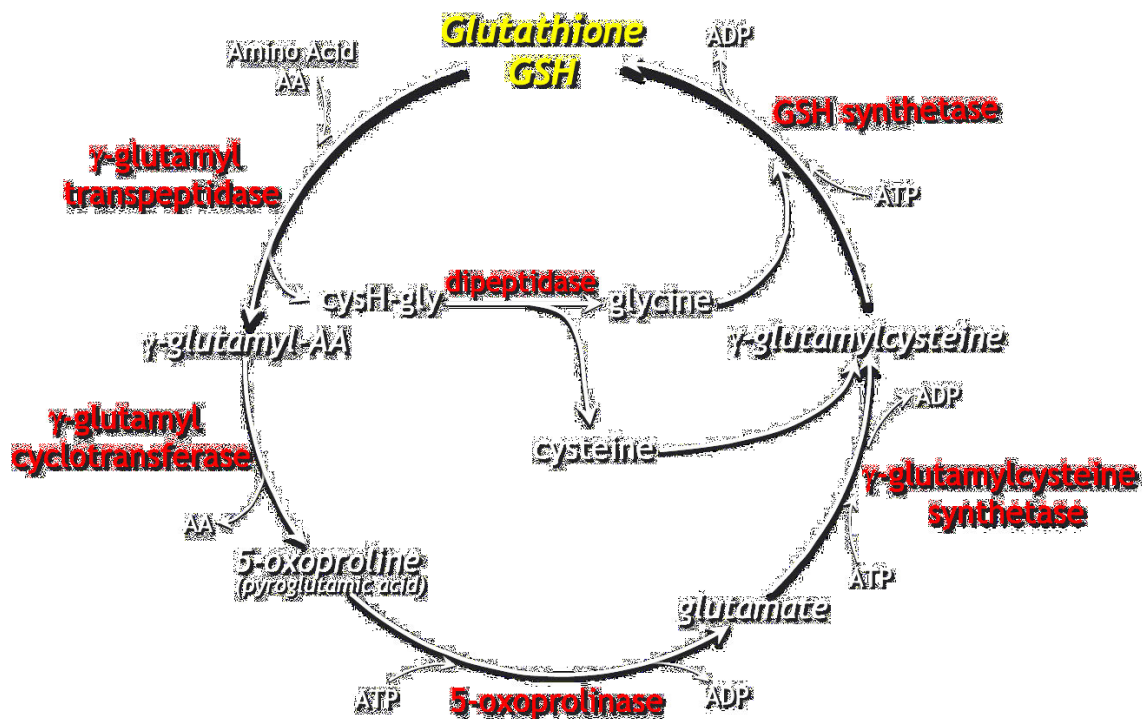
Glutathione
GSH

ADP

GSH synthetase

ATP

Amino Acid
AA

γ-glutamyl
transpeptidase

cysH-gly

dipeptidase

glycine

γ-glutamyl-AA

γ-glutamylcysteine

ADP

γ-glutamyl
cyclotransferase

cysteine

γ-glutamylcysteine
synthetase

AA

5-oxoproline
(pyroglutamic acid)

ATP

glutamate

ATP

5-oxoprolinase

ADP